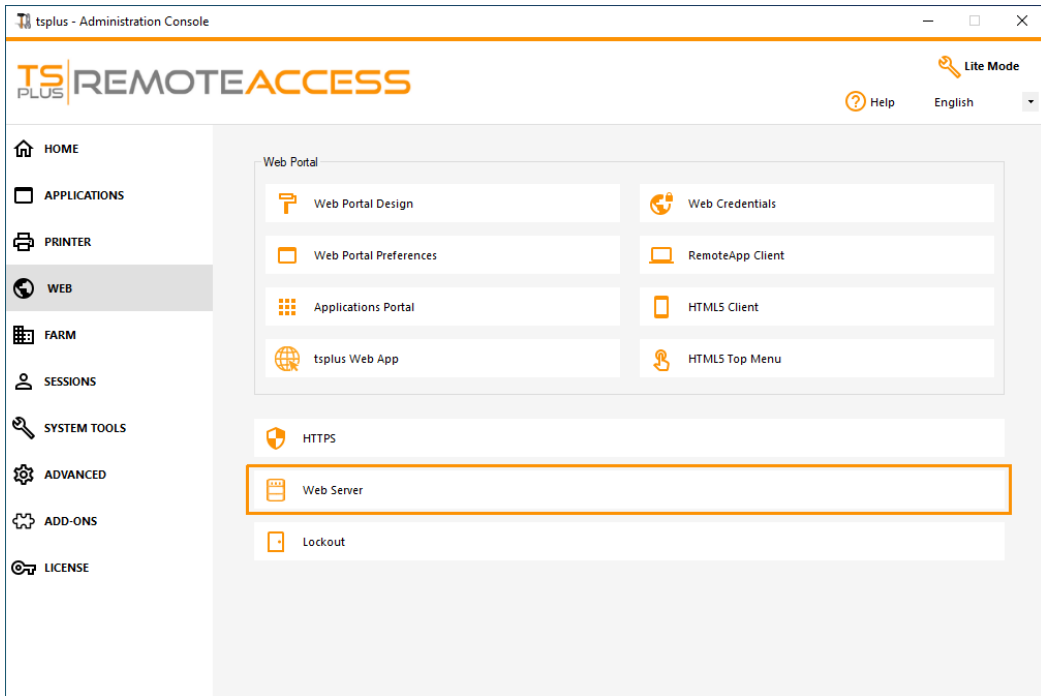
tsplus - Administration Console

TS PLUS REMOTEACCESS

Lite Mode

Help English

HOME
APPLICATIONS
PRINTER
WEB
FARM
SESSIONS
SYSTEM TOOLS
ADVANCED
ADD-ONS
LICENSE

Web Portal

Web Portal Design
Web Credentials
Web Portal Preferences
RemoteApp Client
Applications Portal
HTML5 Client
tsplus Web App
HTML5 Top Menu

HTTPS

Web Server

Lockout